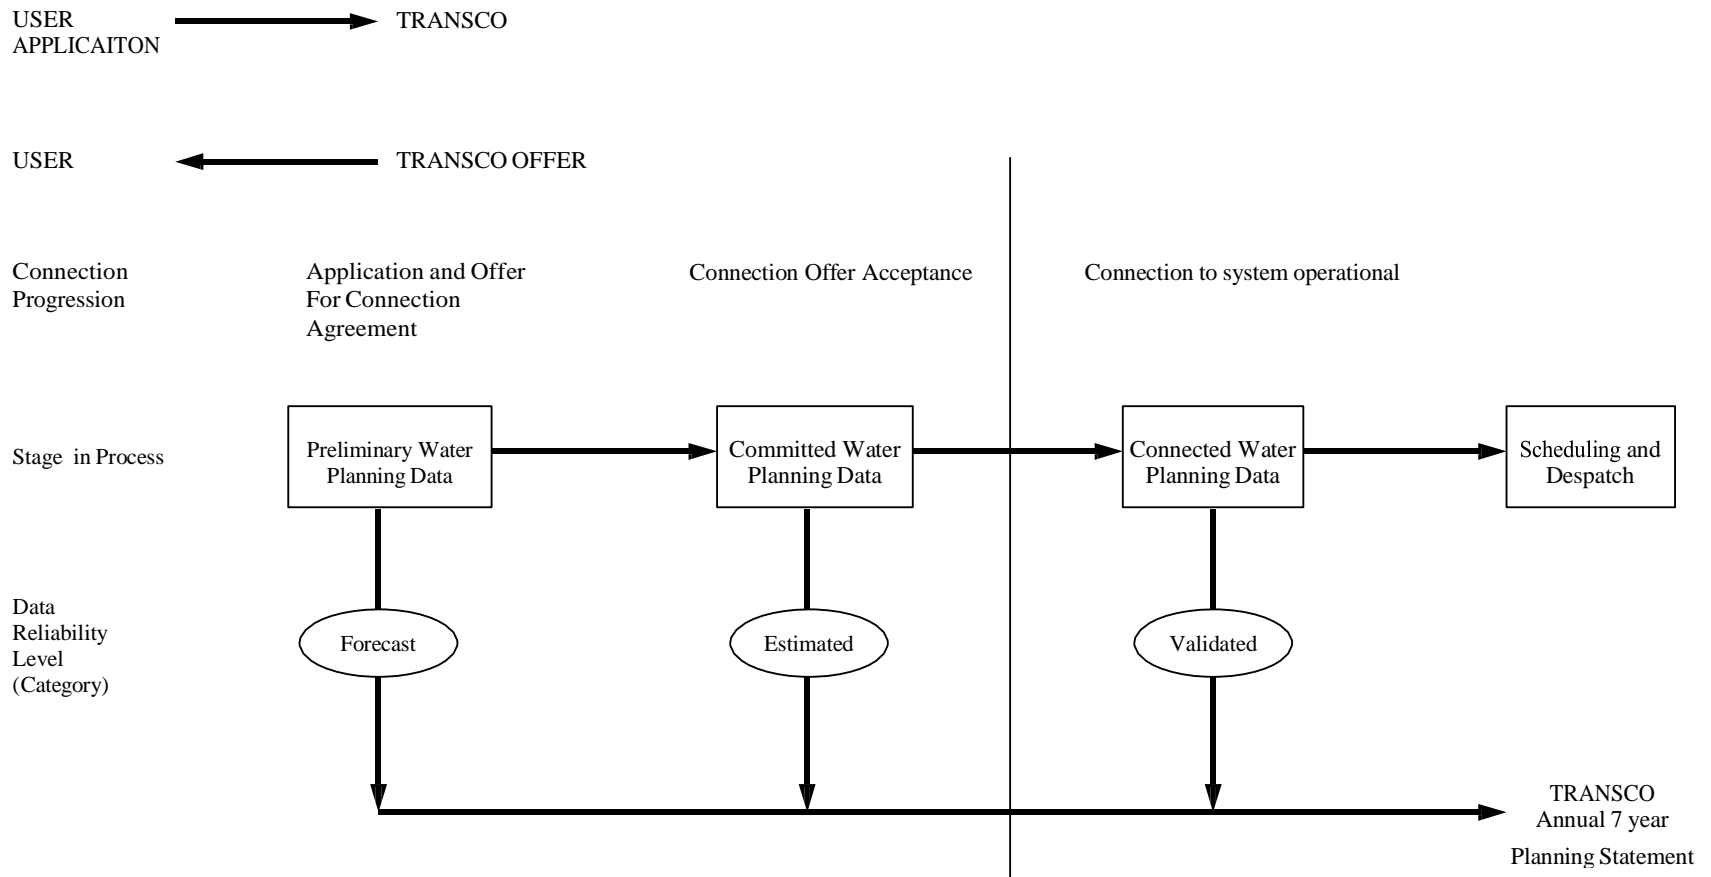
USER APPLICAITON

TRANSCO

USER

TRANSCO OFFER

Connection Progression

Application and Offer For Connection Agreement

Connection Offer Acceptance

Connection to system operational

Stage in Process

Preliminary Water Planning Data

Committed Water Planning Data

Connected Water Planning Data

Scheduling and Despatch

Data Reliability Level (Category)

Forecast

Estimated

Validated

TRANSCO Annual 7 year Planning Statement